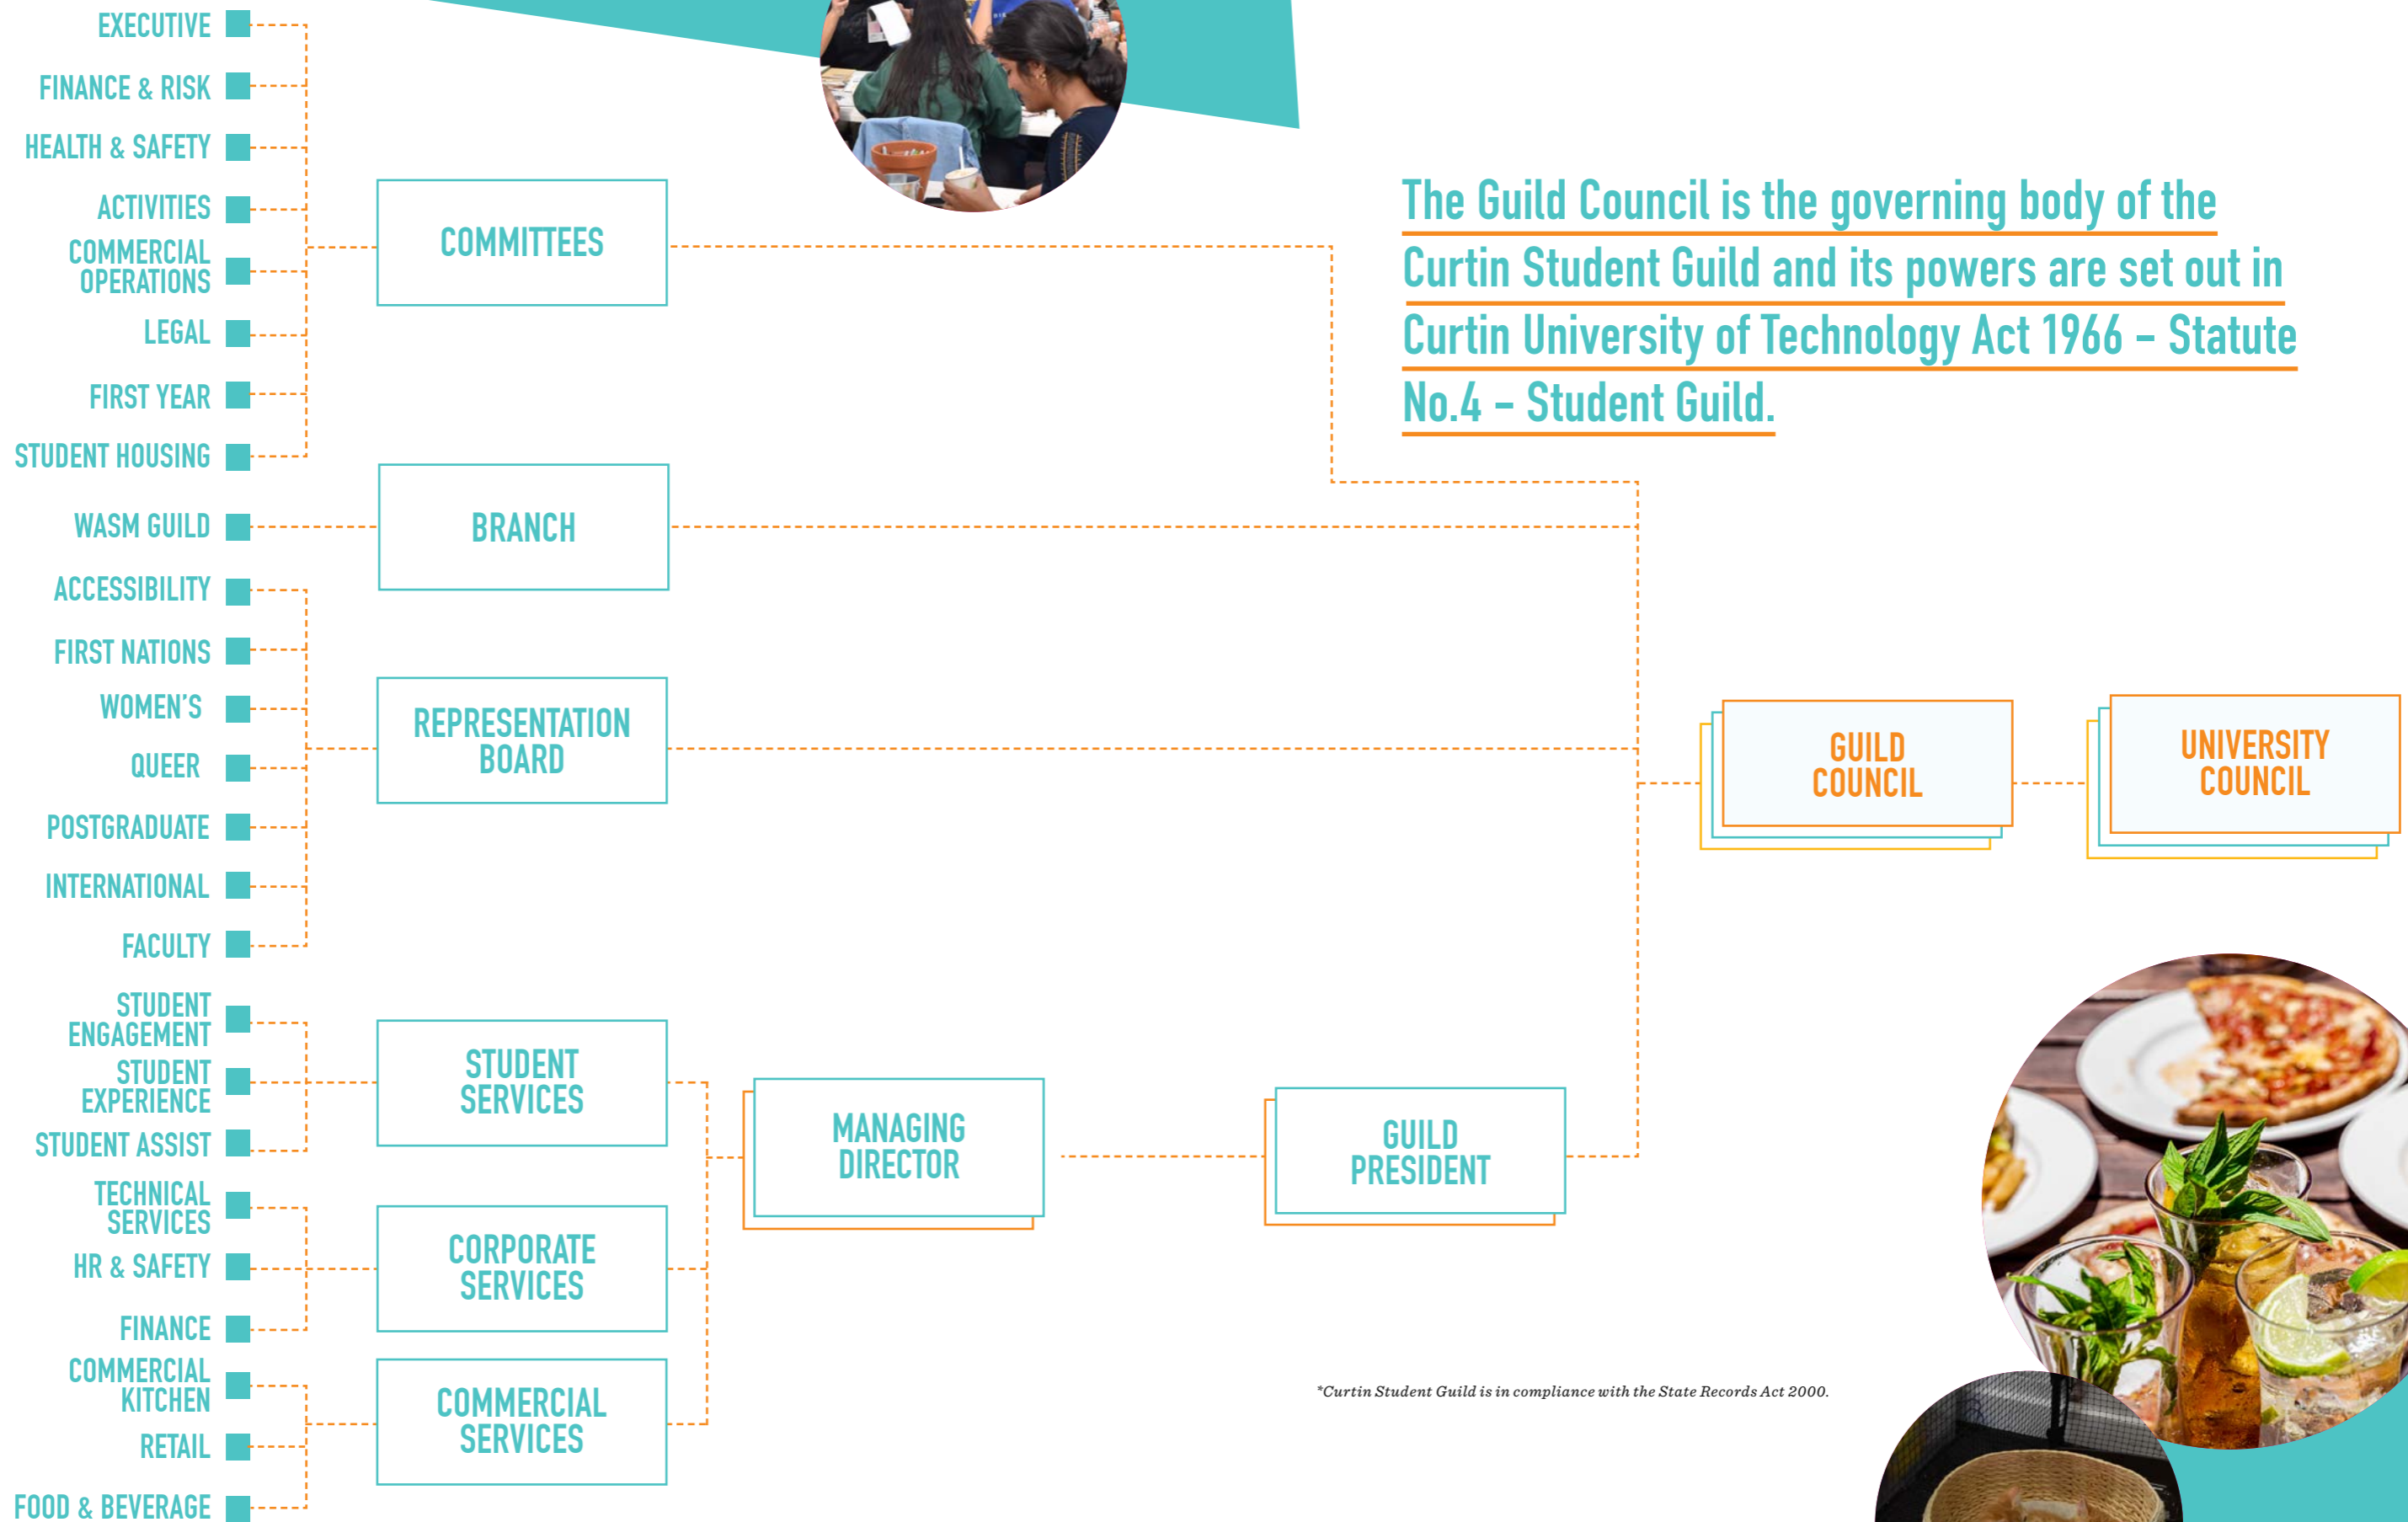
EXECUTIVE
FINANCE & RISK
HEALTH & SAFETY
ACTIVITIES
COMMERCIAL OPERATIONS
LEGAL
FIRST YEAR
STUDENT HOUSING

COMMITTEES

The Guild Council is the governing body of the Curtin Student Guild and its powers are set out in Curtin University of Technology Act 1966 – Statute No.4 – Student Guild.

WASM GUILD

BRANCH

ACCESSIBILITY
FIRST NATIONS
WOMEN'S
QUEER
POSTGRADUATE
INTERNATIONAL
FACULTY

REPRESENTATION BOARD

GUILD COUNCIL

UNIVERSITY COUNCIL

STUDENT ENGAGEMENT
STUDENT EXPERIENCE
STUDENT ASSIST

STUDENT SERVICES

TECHNICAL SERVICES
HR & SAFETY
FINANCE

CORPORATE SERVICES

COMMERCIAL KITCHEN
RETAIL
FOOD & BEVERAGE

COMMERCIAL SERVICES

MANAGING DIRECTOR

GUILD PRESIDENT

*Curtin Student Guild is in compliance with the State Records Act 2000.